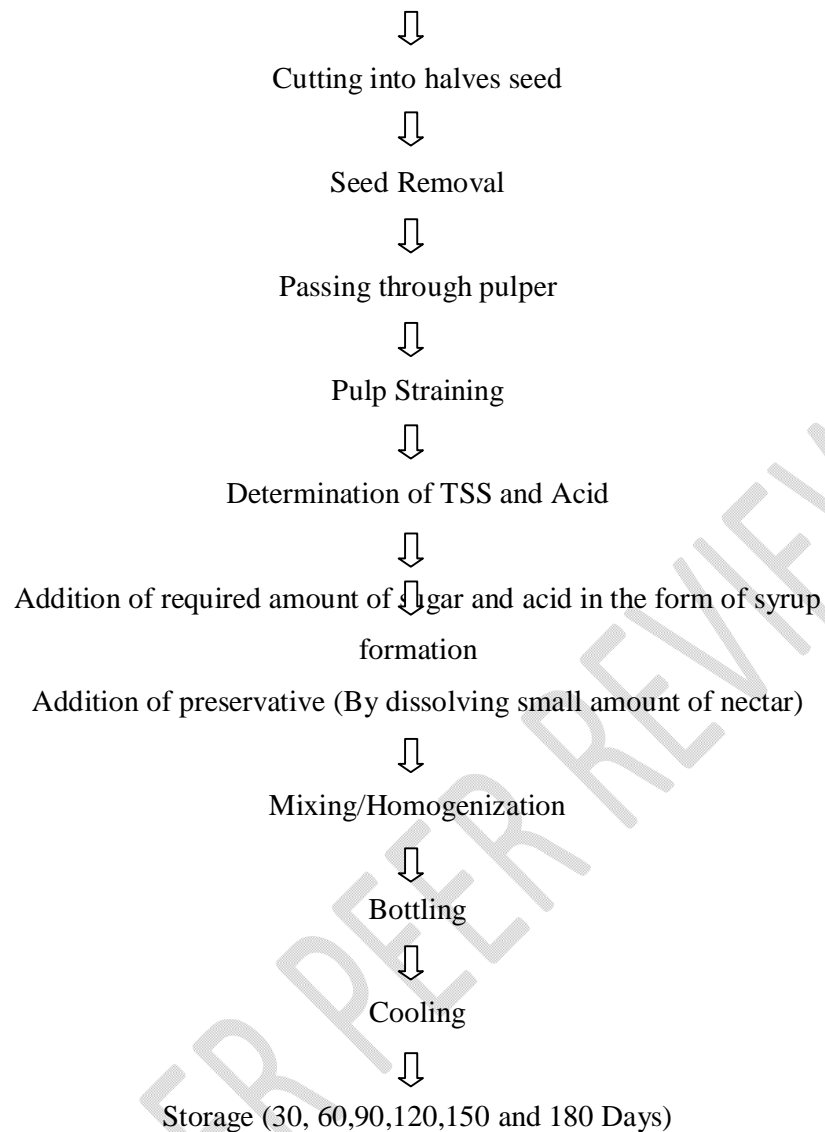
⇩

Cutting into halves seed

⇩

Seed Removal

⇩

Passing through pulper

⇩

Pulp Straining

⇩

Determination of TSS and Acid

⇩

Addition of required amount of sugar and acid in the form of syrup formation

⇩

Addition of preservative (By dissolving small amount of nectar)

⇩

Mixing/Homogenization

⇩

Bottling

⇩

Cooling

⇩

Storage (30, 60,90,120,150 and 180 Days)

FOR PEER REVIEW